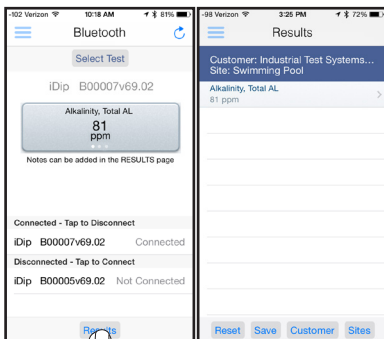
-102 Verizon 10:18 AM 81%

Bluetooth

Select Test

iDip B00007v69.02

Alkalinity, Total AL
81
ppm

Notes can be added in the RESULTS page

Connected - Tap to Disconnect

iDip B00007v69.02 Connected

Disconnected - Tap to Connect

iDip B00005v69.02 Not Connected

Results

-98 Verizon 3:25 PM 72%

Results

Customer: Industrial Test Systems...
Site: Swimming Pool

Alkalinity, Total AL
81 ppm

Reset Save Customer Sites